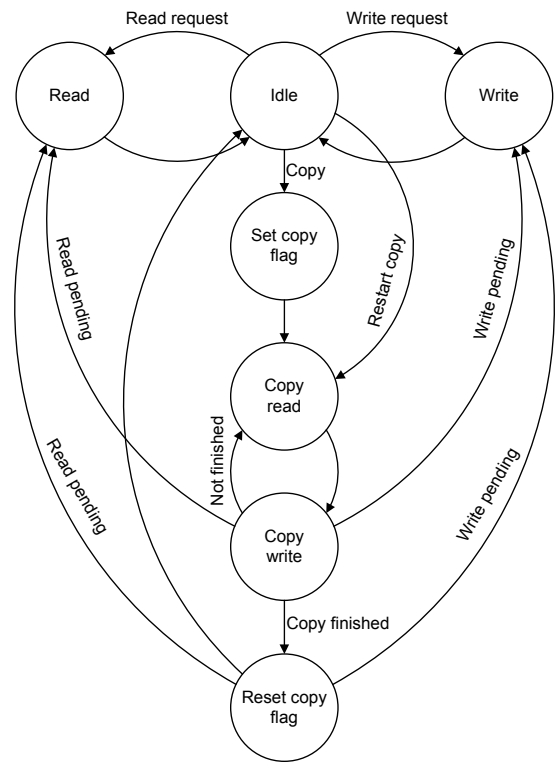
Read request

Write request

Read

Idle

Write

Copy

Set copy flag

Read pending

Restart copy

Write pending

Copy read

Not finished

Read pending

Write pending

Copy write

Copy finished

Reset copy flag